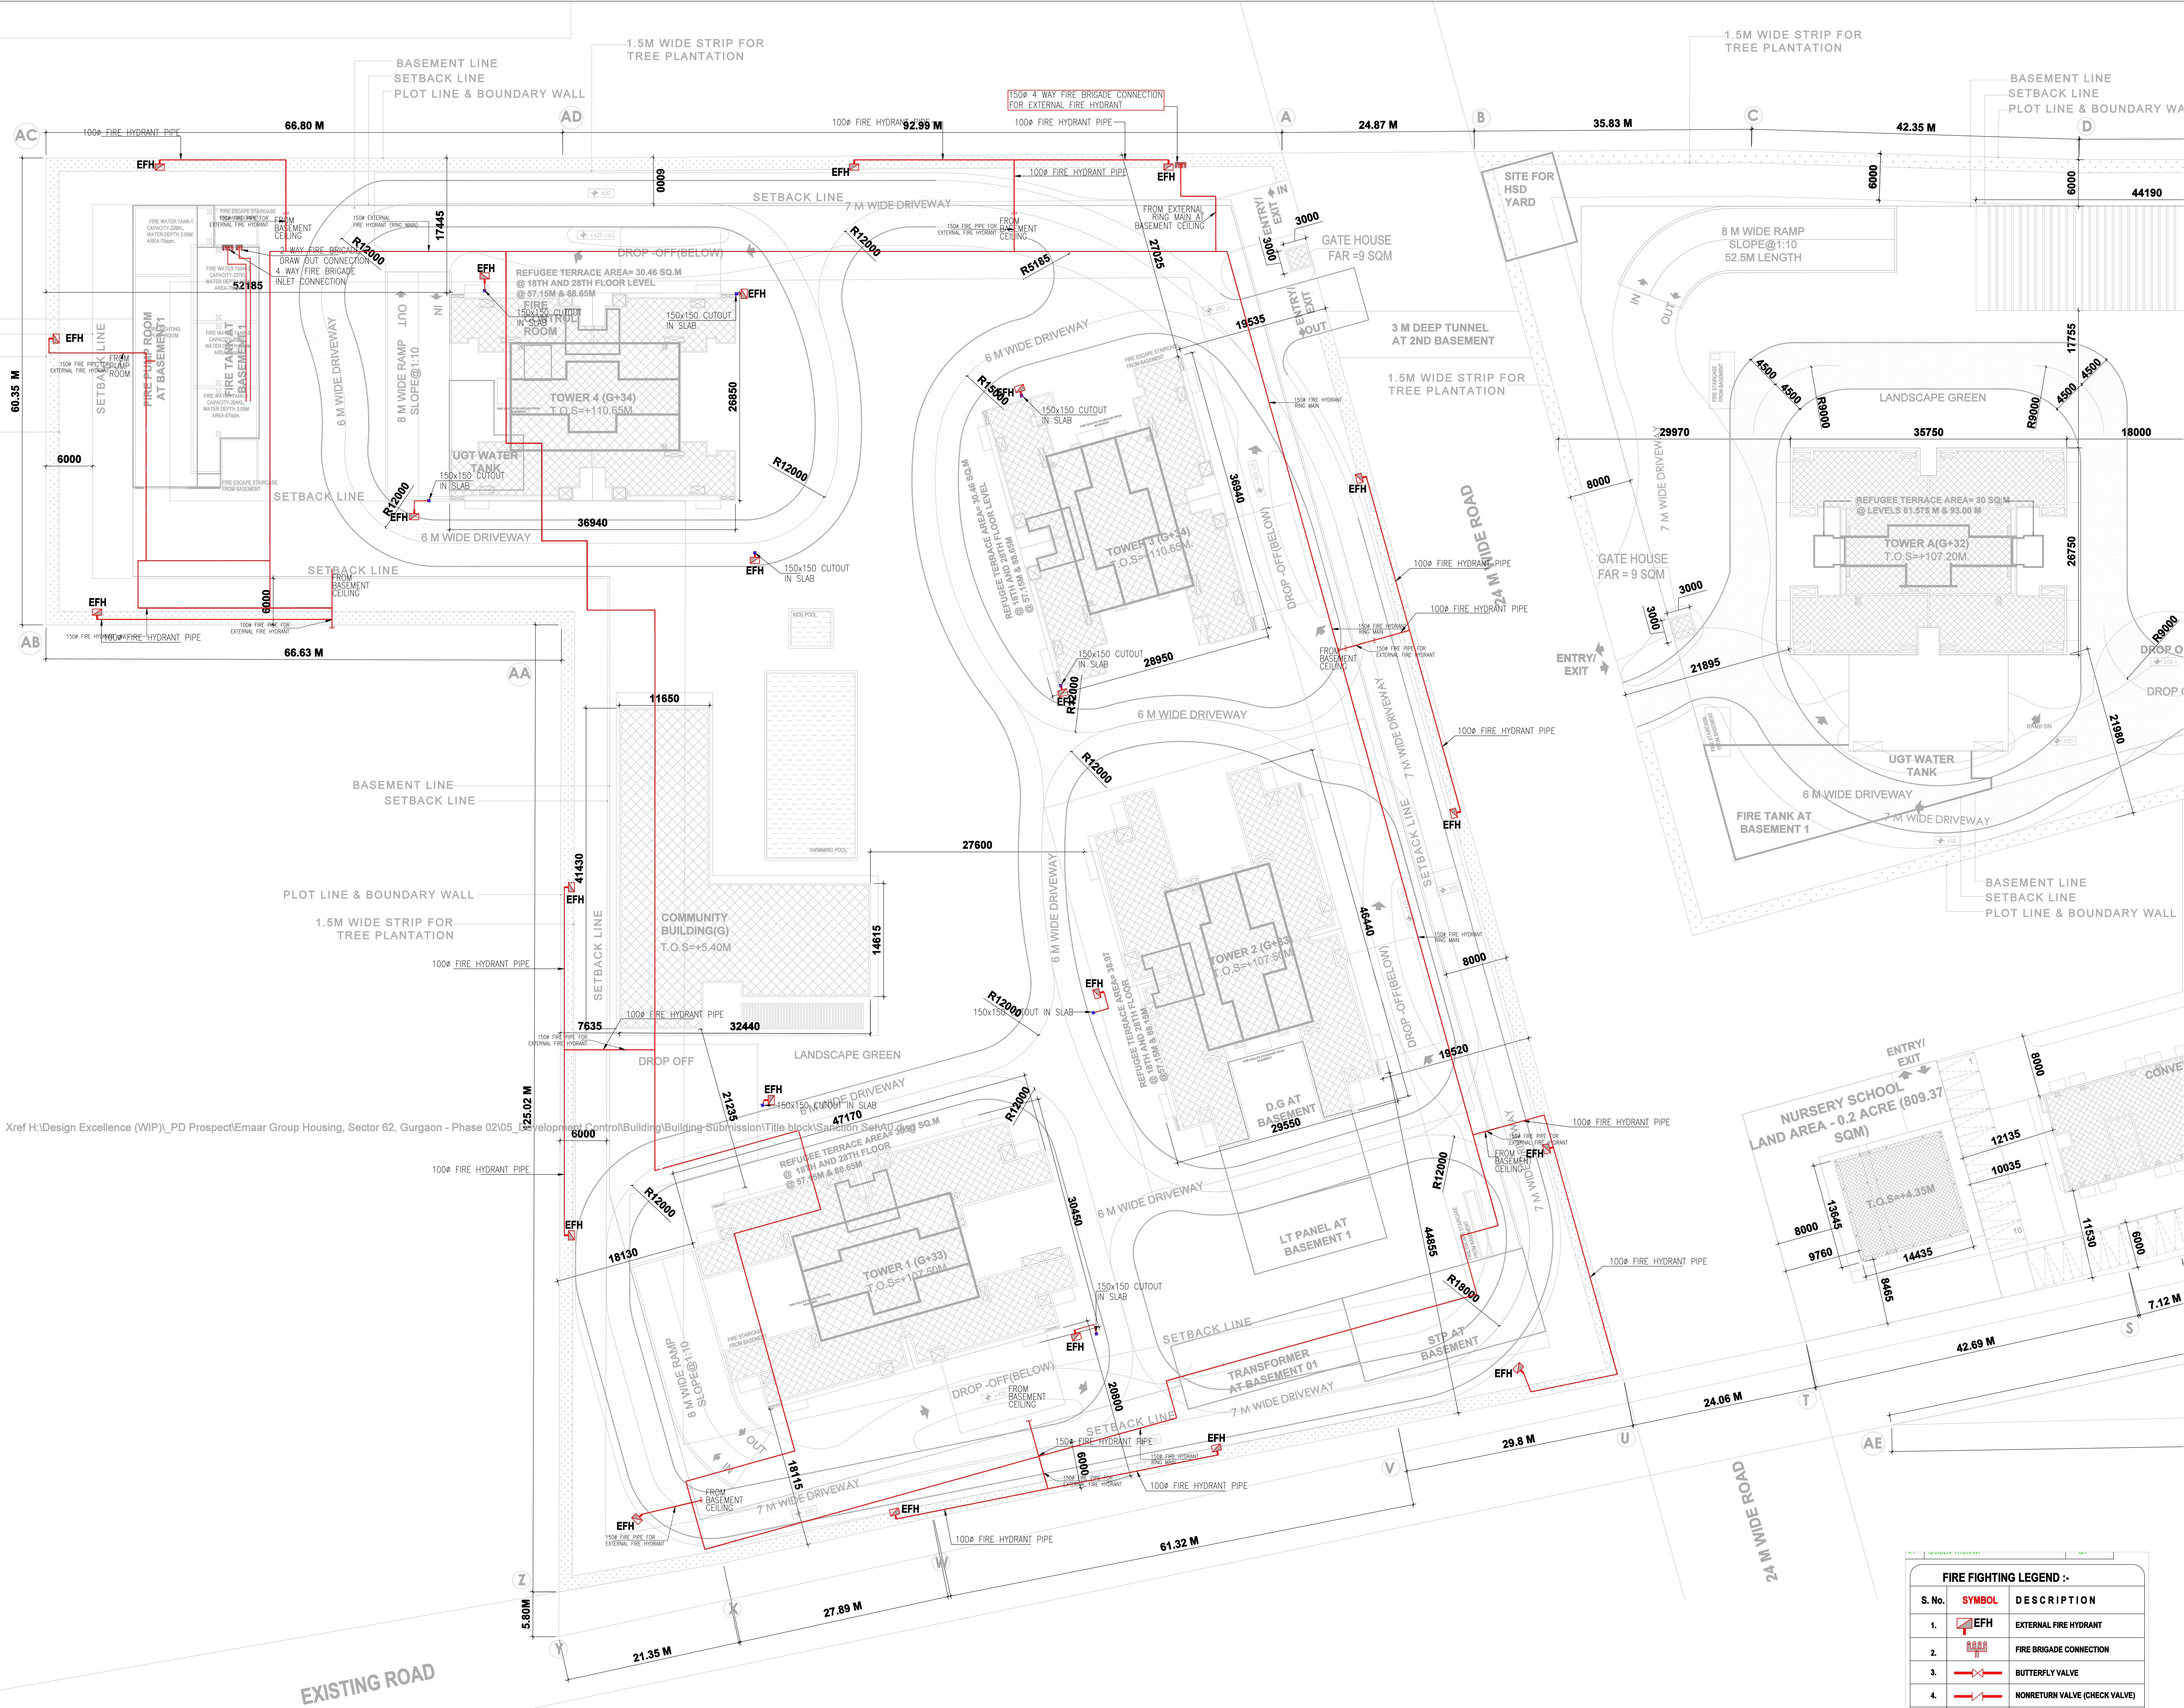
BASEMENT LINE
SETBACK LINE
PLOT LINE & BOUNDARY WALL

1.5M WIDE STRIP FOR TREE PLANTATION

150ø 4 WAY FIRE BRIGADE CONNECTION FOR EXTERNAL FIRE HYDRANT

1.5M WIDE STRIP FOR TREE PLANTATION

BASEMENT LINE
SETBACK LINE
PLOT LINE & BOUNDARY WA

AC
AD
A
B
C
D

100ø FIRE HYDRANT PIPE
66.80 M
100ø FIRE HYDRANT PIPE
92.99 M
100ø FIRE HYDRANT PIPE
24.87 M
35.83 M
42.35 M

EFH
EFH
EFH
100ø FIRE HYDRANT PIPE

SETBACK LINE
7 M WIDE DRIVEWAY
6000
6000
6000
44190

SITE FOR HSD YARD

FROM EXTERNAL RING MAIN AT BASEMENT CEILING

FROM BASEMENT CEILING
R12000
27025
3000
3000
ENTRY/ EXIT
IN
GATE HOUSE FAR =9 SQM

8 M WIDE RAMP SLOPE@1:10 52.5M LENGTH

DROP-OFF(BELOW)
REFUGEE TERRACE AREA= 30.46 SQ.M @ 18TH AND 28TH FLOOR LEVEL @ 57.15M & 88.65M
R5185
17445

2 WAY FIRE BRIGADE DRAW OUT CONNECTION
4 WAY FIRE BRIGADE INLET CONNECTION
52185

EFH
EFH
FIRE CONTROL ROOM
150x150 CUTOUT IN SLAB
150x150 CUTOUT IN SLAB
19535
ENTRY/ EXIT
OUT
3 M DEEP TUNNEL AT 2ND BASEMENT
1.5M WIDE STRIP FOR TREE PLANTATION

60.35 M
EFH
SETBACK LINE
FIRE PUMP ROOM AT BASEMENT 1
FIRE TANK AT BASEMENT 1
FROM FIRE PUMP ROOM
150ø FIRE PIPE FOR EXTERNAL FIRE HYDRANT

6 M WIDE DRIVEWAY
8 M WIDE RAMP SLOPE@1:10
OUT
IN
TOWER 4 (G+34)
T.O.S=+110.65M
26850

6 M WIDE DRIVEWAY
R15000
EFH
150x150 CUTOUT IN SLAB

4500
4500
4500
4500
R9000
R9000
LANDSCAPE GREEN
29970
35750
18000

6000
UGT WATER TANK
150x150 CUTOUT IN SLAB
SETBACK LINE
R12000
EFH
R12000
36940
36940
6 M WIDE DRIVEWAY

EFH
8000
7 M WIDE DRIVEWAY
REFUGEE TERRACE AREA= 30 SQ.M @ LEVELS 61.575 M & 93.00 M
TOWER A(G+32)
T.O.S=+107.20M
26750

EFH
150x150 CUTOUT IN SLAB
REFUGEE TERRACE AREA= 30.46 SQ.M @ 18TH AND 28TH FLOOR LEVEL @ 57.15M & 88.65M
TOWER 3 (G+34)
T.O.S=+110.65M
DROP -OFF(BELOW)
24 M WIDE ROAD
100ø FIRE HYDRANT PIPE
100ø FIRE HYDRANT PIPE
GATE HOUSE FAR = 9 SQM
3000
3000

SETBACK LINE
FROM BASEMENT CEILING
EFH
6000
150ø FIRE PIPE FOR EXTERNAL FIRE HYDRANT
100ø FIRE HYDRANT PIPE
66.63 M
AB
AA

150x150 CUTOUT IN SLAB
28950
R12000
EFH
ENTRY/ EXIT
21895
R9000
DROP O
DROP

6 M WIDE DRIVEWAY
100ø FIRE HYDRANT PIPE
11650
21980
UGT WATER TANK
FIRE TANK AT BASEMENT 1
6 M WIDE DRIVEWAY
7 M WIDE DRIVEWAY
7 M WIDE DRIVEWAY

BASEMENT LINE
SETBACK LINE
R12000
EFH
SETBACK LINE

27600
41430
EFH
SETBACK LINE
PLOT LINE & BOUNDARY WALL
1.5M WIDE STRIP FOR TREE PLANTATION
COMMUNITY BUILDING(G)
T.O.S=+5.40M
14615
6 M WIDE DRIVEWAY
46440

BASEMENT LINE
SETBACK LINE
PLOT LINE & BOUNDARY WALL

100ø FIRE HYDRANT PIPE
EFH
REFUGEE TERRACE AREA= 30.97 @ 18TH AND 28TH FLOOR @ 57.15M & 88.65M
TOWER 2 (G+33)
T.O.S=+107.50M
8000
DROP -OFF(BELOW)

7635
32440
100ø FIRE HYDRANT PIPE
R12000
150x150 CUTOUT IN SLAB
DROP OFF
LANDSCAPE GREEN
19520
ENTRY/ EXIT
8000
CONVE

Xref H:\Design Excellence (WIP)\_PD Prospect\Emaar Group Housing, Sector 62, Gurgaon - Phase 02\05_Development Control\Building\Building Submission\Title block\Sanction Set\U.dwg

125.02 M
21235
EFH
150x150 CUTOUT IN SLAB
47170
6 M WIDE DRIVEWAY
R12000
6000
REFUGEE TERRACE AREA= 30.97 SQ.M @ 18TH AND 28TH FLOOR @ 57.15M & 88.65M
D.G AT BASEMENT
29550
100ø FIRE HYDRANT PIPE
FROM BASEMENT CEILING
EFH
NURSERY SCHOOL LAND AREA - 0.2 ACRE (809.37 SQM)
12135
10035

100ø FIRE HYDRANT PIPE
EFH
R12000
18130
TOWER 1 (G+33)
T.O.S=+107.50M
30450
6 M WIDE DRIVEWAY
LT PANEL AT BASEMENT 1
R12000
44855
7 M WIDE
T.O.S=+4.35M
8000
13645
9760
14435
11530
6000
8465
100ø FIRE HYDRANT PIPE

150x150 CUTOUT IN SLAB
8 M WIDE RAMP SLOPE@1:10
EFH
SETBACK LINE
R18000
STP AT BASEMENT
TRANSFORMER AT BASEMENT 01
7 M WIDE DRIVEWAY
EFH
DROP -OFF(BELOW)
FROM BASEMENT CEILING
20800
7.12 M
42.69 M
S

OUT
IN
18115
SETBACK LINE
150ø FIRE HYDRANT PIPE
6000
EFH
24.06 M
T
AE
FROM BASEMENT CEILING
7 M WIDE DRIVEWAY
EFH
EFH
100ø FIRE HYDRANT PIPE
150ø FIRE PIPE FOR EXTERNAL FIRE HYDRANT
U
29.8 M
V
100ø FIRE HYDRANT PIPE
61.32 M
24 M WIDE ROAD

Z
5.80M
X
W
27.89 M
Y
21.35 M
EXISTING ROAD

FIRE FIGHTING LEGEND :-
| S. No. | SYMBOL | DESCRIPTION |
|---|---|---|
| 1. | EFH | EXTERNAL FIRE HYDRANT |
| 2. | | FIRE BRIGADE CONNECTION |
| 3. | | BUTTERFLY VALVE |
| 4. | | NONRETURN VALVE (CHECK VALVE) |